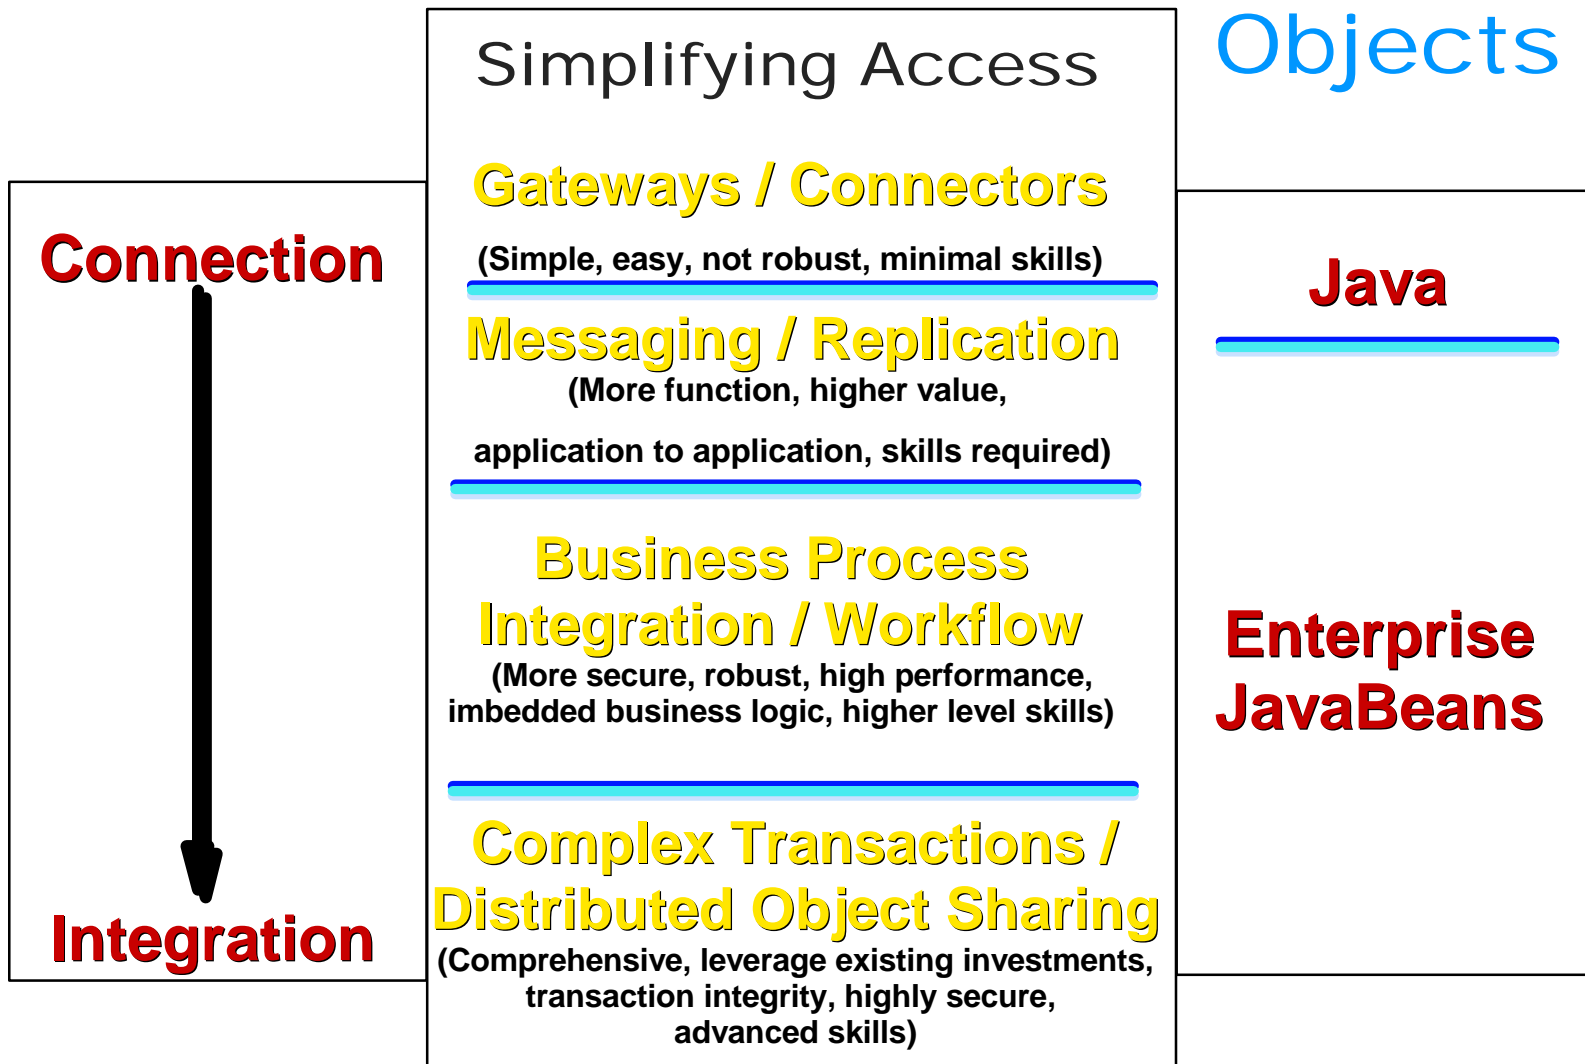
Simplifying Access

Objects

Connection

Integration

Gateways / Connectors

(Simple, easy, not robust, minimal skills)

Messaging / Replication

(More function, higher value,

application to application, skills required)

Business Process Integration / Workflow

(More secure, robust, high performance, imbedded business logic, higher level skills)

Complex Transactions / Distributed Object Sharing

(Comprehensive, leverage existing investments, transaction integrity, highly secure, advanced skills)

Java

Enterprise JavaBeans